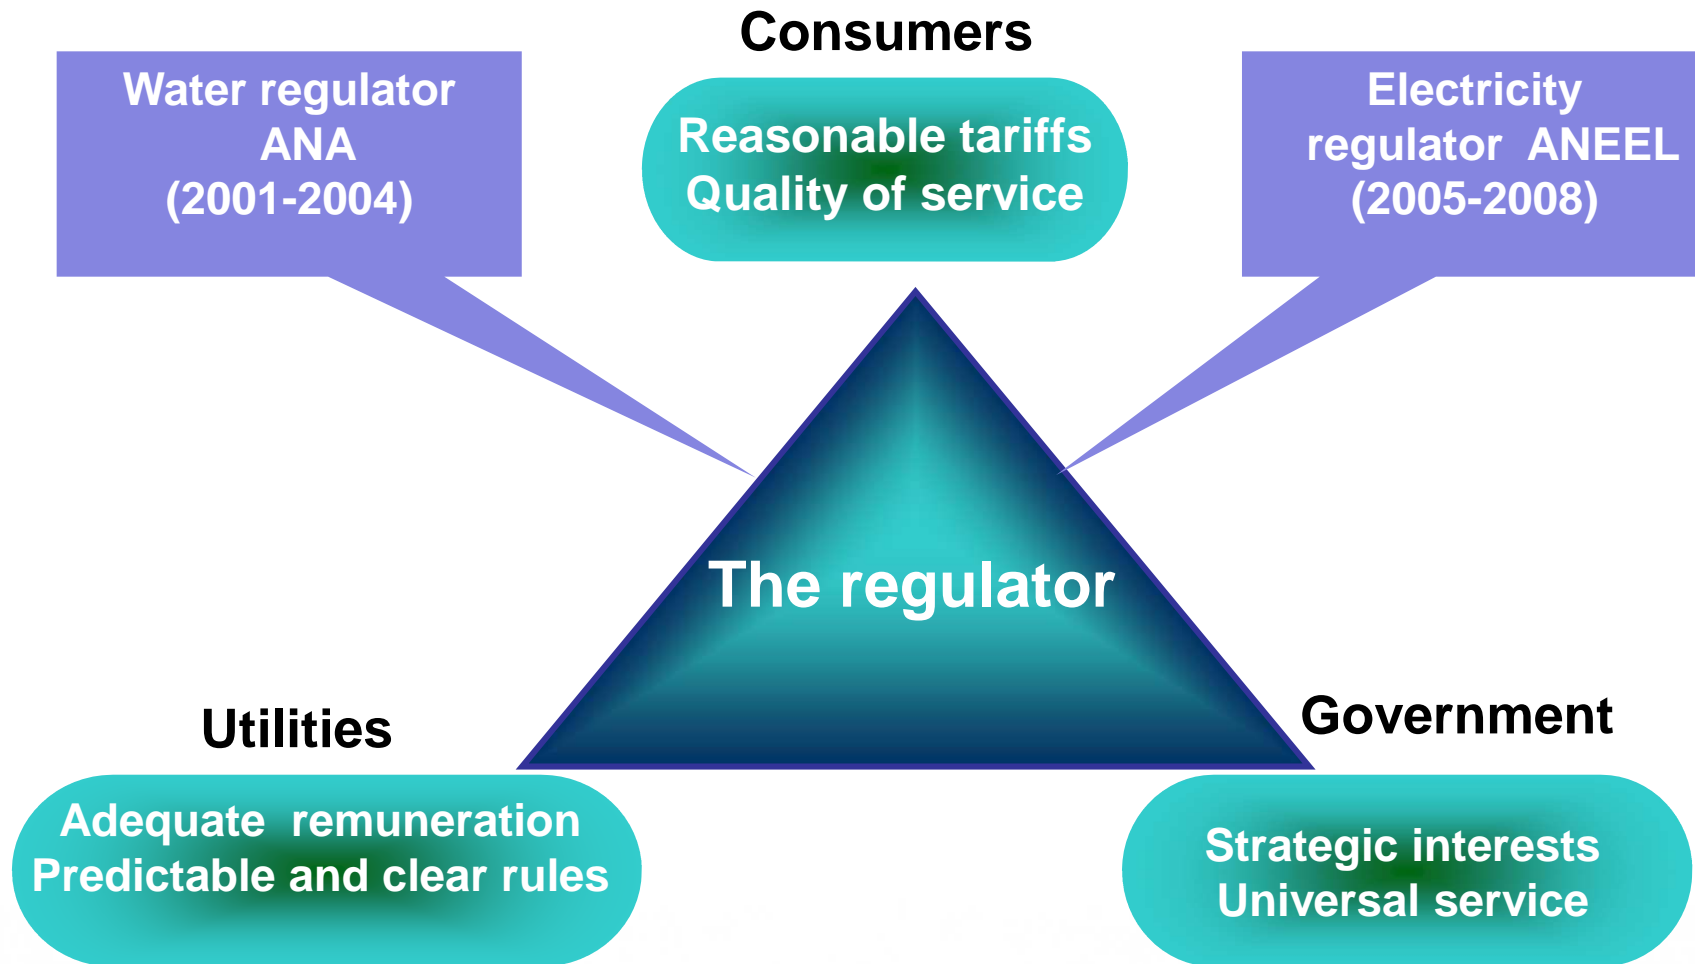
Water regulator ANA (2001-2004)

Consumers

Reasonable tariffs
Quality of service

Electricity regulator ANEEL (2005-2008)

The regulator

Utilities

Adequate remuneration
Predictable and clear rules

Government

Strategic interests
Universal service